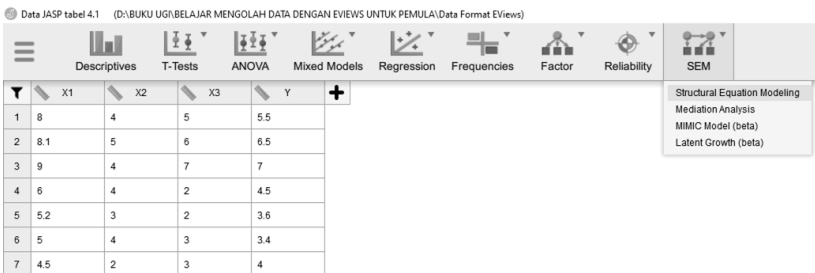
Data JASP tabel 4.1 (D:\BUKU UGI\BELAJAR MENGOLAH DATA DENGAN EVIEWS UNTUK PEMULA\Data Format EViews)

Descriptives T-Tests ANOVA Mixed Models Regression Frequencies Factor Reliability SEM

| | X1 | X2 | X3 | Y |
|---|---|---|---|---|
| 1 | 8 | 4 | 5 | 5.5 |
| 2 | 8.1 | 5 | 6 | 6.5 |
| 3 | 9 | 4 | 7 | 7 |
| 4 | 6 | 4 | 2 | 4.5 |
| 5 | 5.2 | 3 | 2 | 3.6 |
| 6 | 5 | 4 | 3 | 3.4 |
| 7 | 4.5 | 2 | 3 | 4 |

Structural Equation Modeling
Mediation Analysis
MIMIC Model (beta)
Latent Growth (beta)